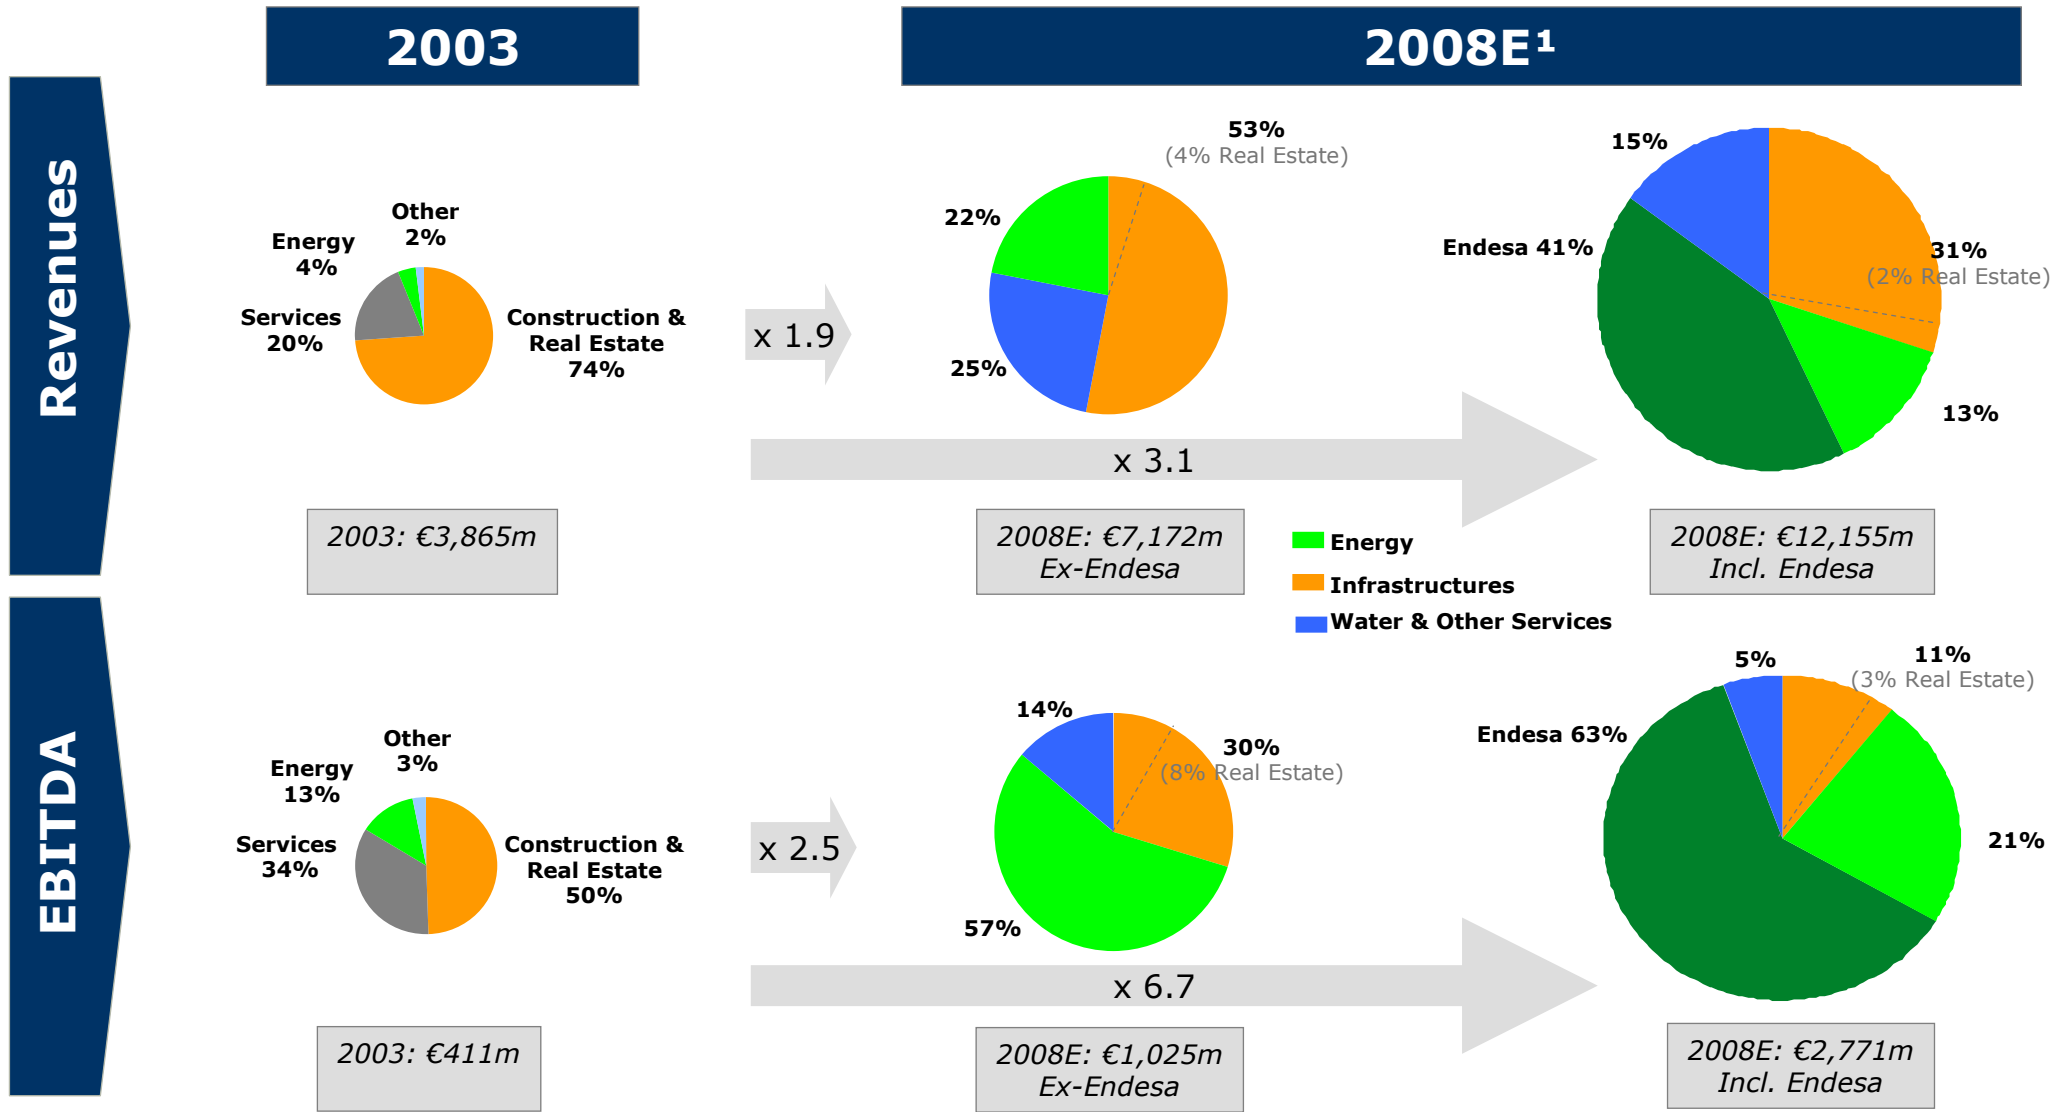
2003

2008E¹

Revenues

Other 2%

Energy 4%

Services 20%

Construction & Real Estate 74%

x 1.9

53%
(4% Real Estate)

22%

25%

15%

Endesa 41%

31%
(2% Real Estate)

13%

x 3.1

2003: €3,865m

2008E: €7,172m
Ex-Endesa

Energy
Infrastructures
Water & Other Services

2008E: €12,155m
Incl. Endesa

EBITDA

Other 3%

Energy 13%

Services 34%

Construction & Real Estate 50%

x 2.5

14%

30%
(8% Real Estate)

57%

5%

11%
(3% Real Estate)

Endesa 63%

21%

x 6.7

2003: €411m

2008E: €1,025m
Ex-Endesa

2008E: €2,771m
Incl. Endesa